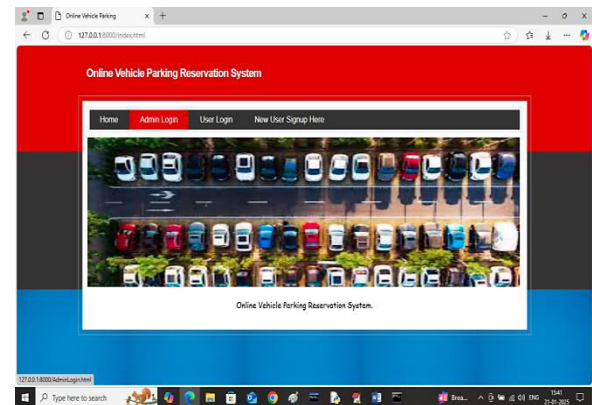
Online Vehicle Parking

127.0.0.1:8000/index.html

Online Vehicle Parking Reservation System

Home
Admin Login
User Login
New User Signup Here

Online Vehicle Parking Reservation System.

127.0.0.1:8000/AdminLogin.html

Type here to search

Brea...

ENG

15:41
21-01-2025